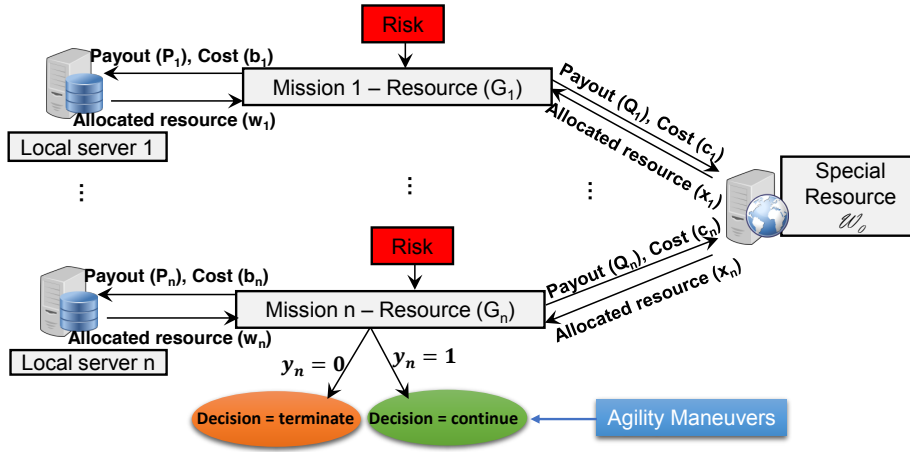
Risk

Payout ($P_1$), Cost ($b_1$)

Mission 1 – Resource ($G_1$)

Allocated resource ($w_1$)

Local server 1

Payout ($Q_1$), Cost ($c_1$)

Allocated resource ($x_1$)

⋮

⋮

⋮

Special Resource

$w_0$

Risk

Payout ($P_n$), Cost ($b_n$)

Mission n – Resource ($G_n$)

Allocated resource ($w_n$)

Local server n

Payout ($Q_n$), Cost ($c_n$)

Allocated resource ($x_n$)

$y_n = 0$

$y_n = 1$

Decision = terminate

Decision = continue

Agility Maneuvers